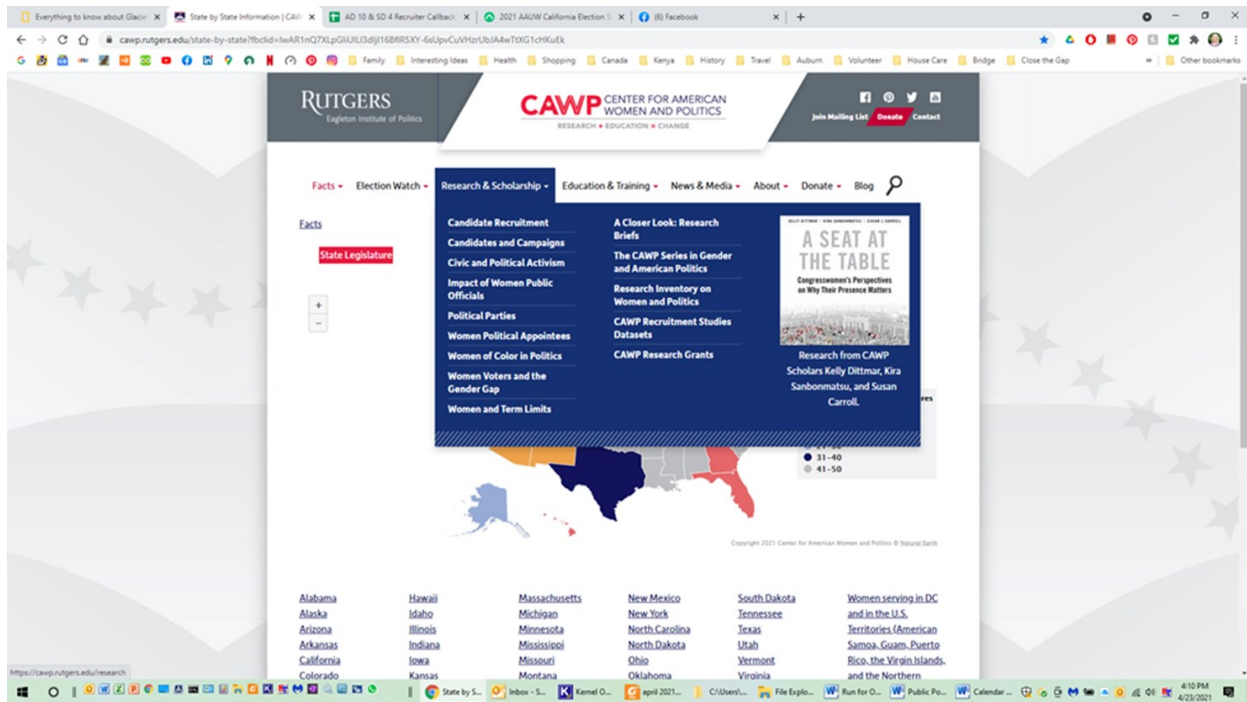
Everything to know about Glacie ×
State by State Information | CAW ×
AD 10 & SD 4 Recruiter Callback ×
2021 AAUW California Election S ×
(6) Facebook ×

cawp.rutgers.edu/state-by-state?fbclid=IwAR1nQ7XLpGiUILl3dIjI168fIR5XY-6oUpvCuVHzrUbIA4wTtXG1cHKuEk

Family | Interesting Ideas | Health | Shopping | Canada | Kenya | History | Travel | Auburn | Volunteer | House Care | Bridge | Close the Gap | Other bookmarks

RUTGERS
Eagleton Institute of Politics

CAWP CENTER FOR AMERICAN WOMEN AND POLITICS
RESEARCH • EDUCATION • CHANGE

Join Mailing List Donate Contact

Facts Election Watch Research & Scholarship Education & Training News & Media About Donate Blog

Facts

State Legislature

+
−

Candidate Recruitment
Candidates and Campaigns
Civic and Political Activism
Impact of Women Public Officials
Political Parties
Women Political Appointees
Women of Color in Politics
Women Voters and the Gender Gap
Women and Term Limits

A Closer Look: Research Briefs
The CAWP Series in Gender and American Politics
Research Inventory on Women and Politics
CAWP Recruitment Studies Datasets
CAWP Research Grants

KELLY DITTMAR • KIRA SANBONMATSU • SUSAN J. CARROLL
A SEAT AT THE TABLE
Congresswomen's Perspectives on Why Their Presence Matters

Research from CAWP Scholars Kelly Dittmar, Kira Sanbonmatsu, and Susan Carroll.

res
31–40
41–50

Copyright 2021 Center for American Women and Politics © Natural Earth

Alabama
Alaska
Arizona
Arkansas
California
Colorado

Hawaii
Idaho
Illinois
Indiana
Iowa
Kansas

Massachusetts
Michigan
Minnesota
Mississippi
Missouri
Montana

New Mexico
New York
North Carolina
North Dakota
Ohio
Oklahoma

South Dakota
Tennessee
Texas
Utah
Vermont
Virginia

Women serving in DC and in the U.S. Territories (American Samoa, Guam, Puerto Rico, the Virgin Islands, and the Northern

https://cawp.rutgers.edu/research

State by S... Inbox - S... Kernel O... april 2021... C:\Users\... File Explo... Run for O... Public Po... Calendar ...
4:10 PM
4/23/2021